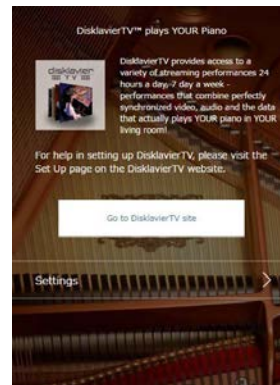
DisklavierTV™ plays YOUR Piano

disklavier TV

DisklavierTV provides access to a variety of streaming performances 24 hours a day, 7 day a week - performances that combine perfectly synchronized video, audio and the data that actually plays YOUR piano in YOUR living room!

For help in setting up DisklavierTV, please visit the Set Up page on the DisklavierTV website.

Go to DisklavierTV site

Settings